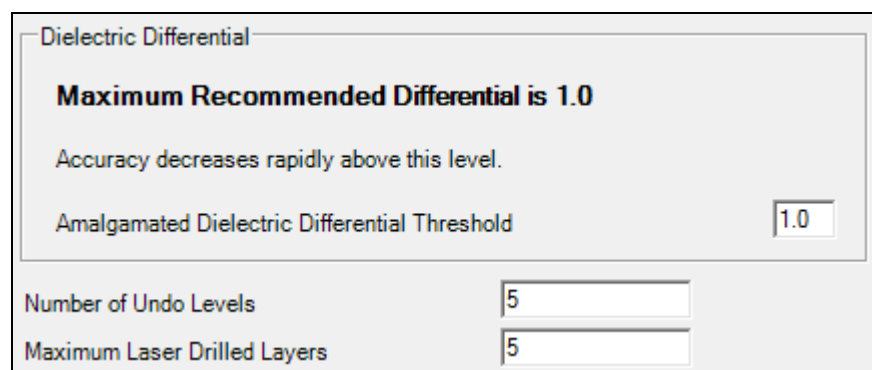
Dielectric Differential

Maximum Recommended Differential is 1.0

Accuracy decreases rapidly above this level.

Amalgamated Dielectric Differential Threshold 1.0

Number of Undo Levels 5

Maximum Laser Drilled Layers 5